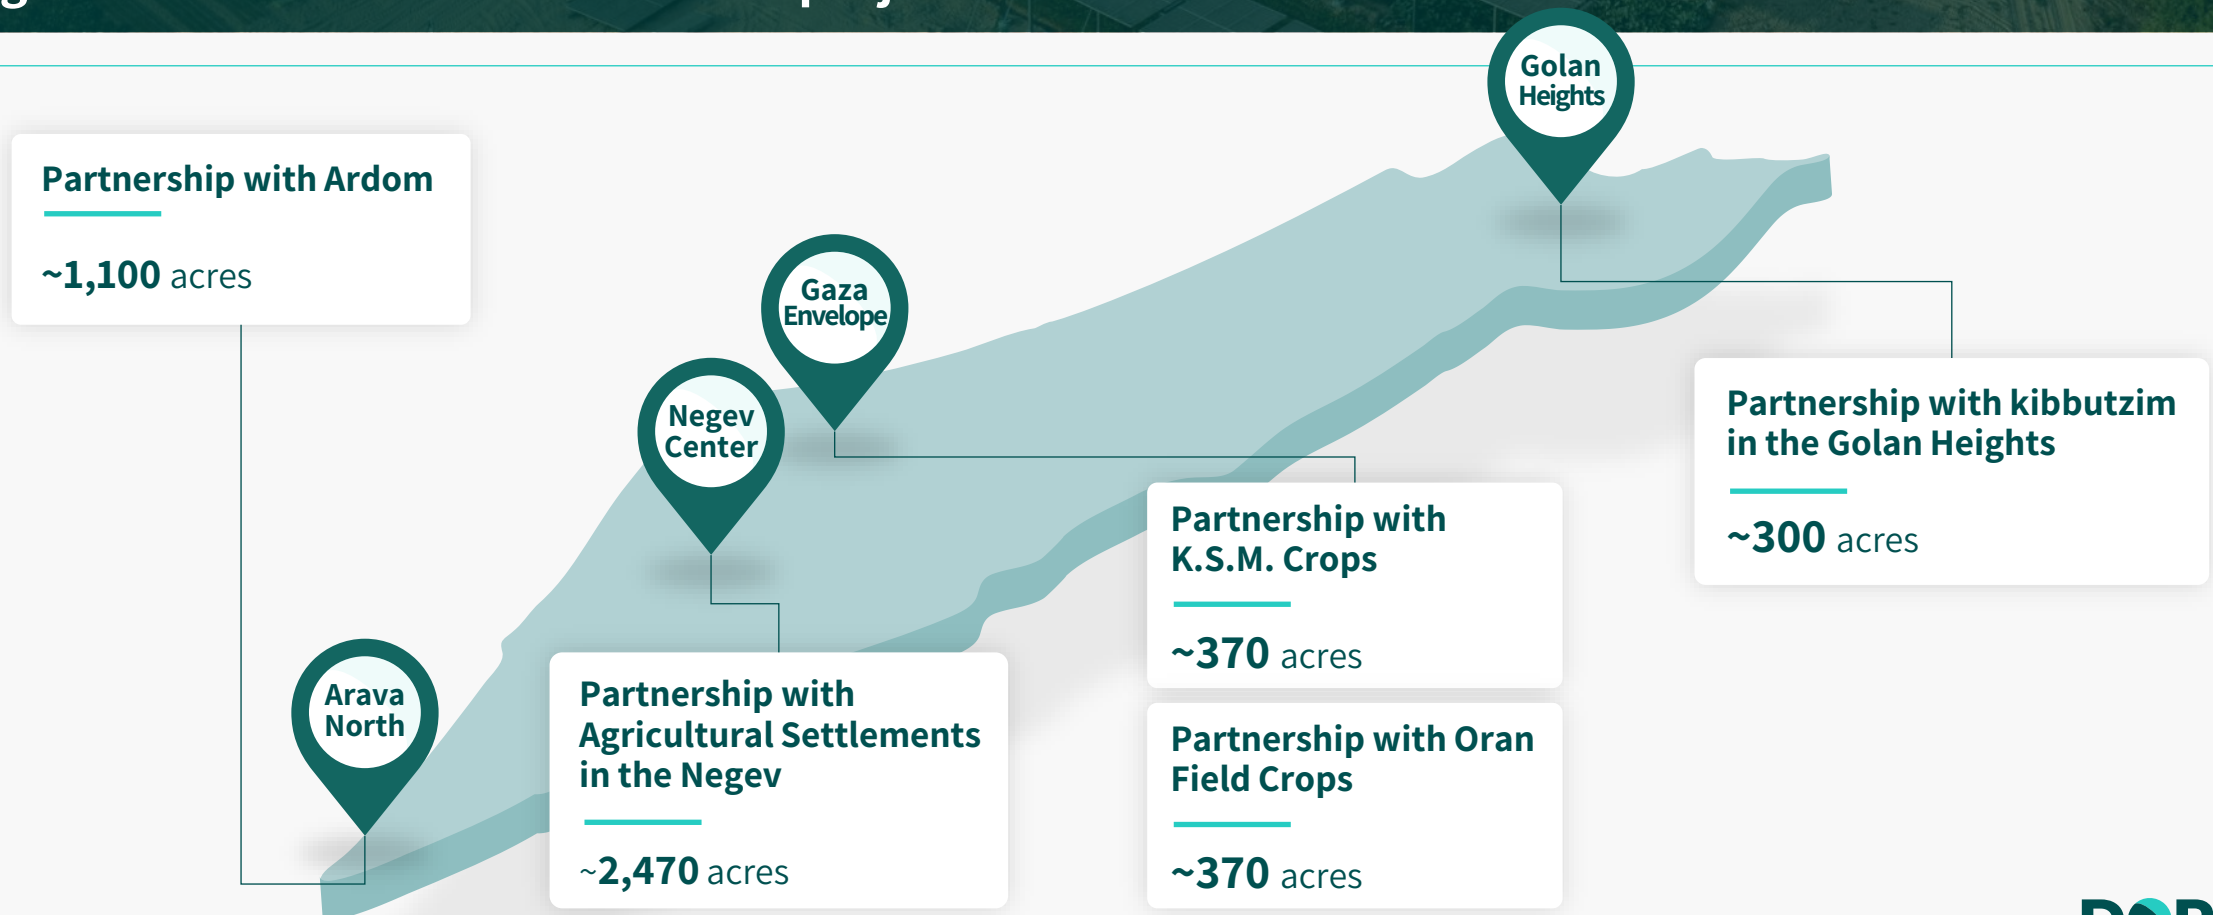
Golan Heights

Partnership with Ardom

~1,100 acres

Gaza Envelope

Negev Center

Partnership with kibbutzim in the Golan Heights

~300 acres

Partnership with K.S.M. Crops

~370 acres

Arava North

Partnership with Agricultural Settlements in the Negev

~2,470 acres

Partnership with Oran Field Crops

~370 acres